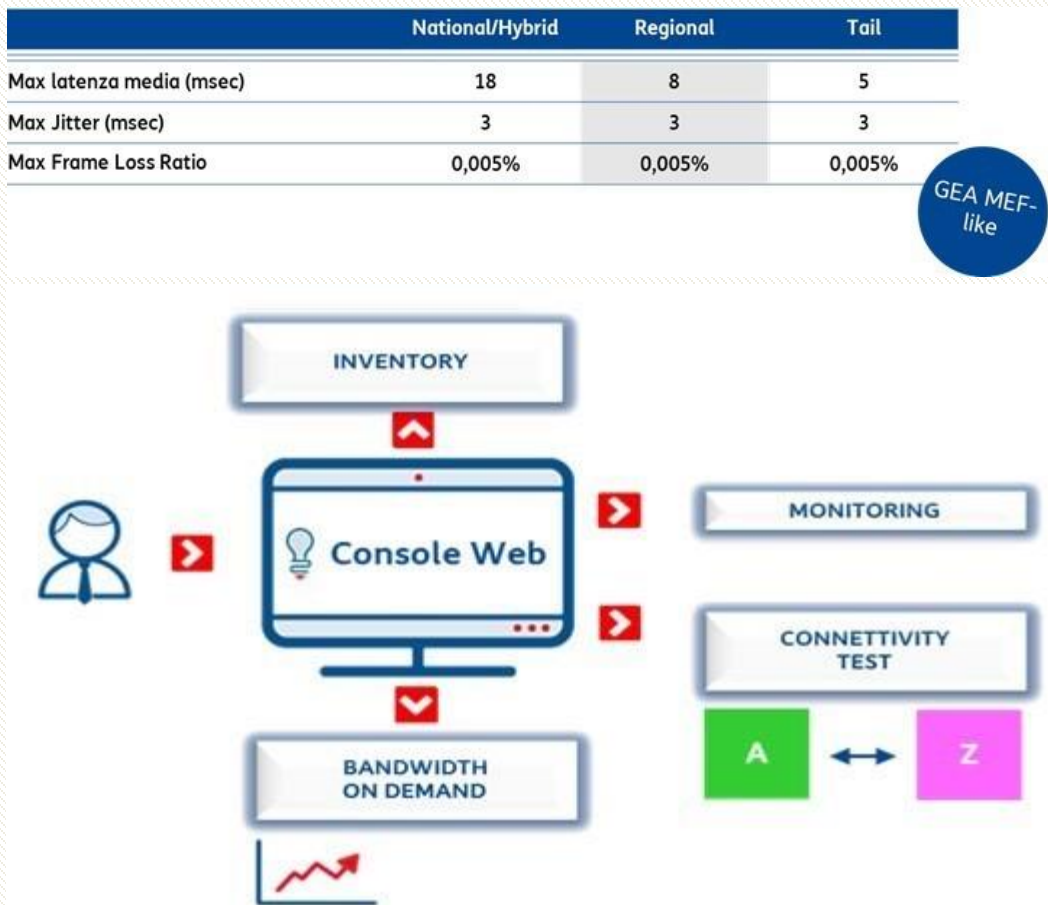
| | National/Hybrid | Regional | Tail |
|---|---|---|---|
| Max latenza media (msec) | 18 | 8 | 5 |
| Max Jitter (msec) | 3 | 3 | 3 |
| Max Frame Loss Ratio | 0,005% | 0,005% | 0,005% |

GEA MEF-like

INVENTORY

Console Web

MONITORING

CONNETTIVITY TEST

A

Z

BANDWIDTH ON DEMAND